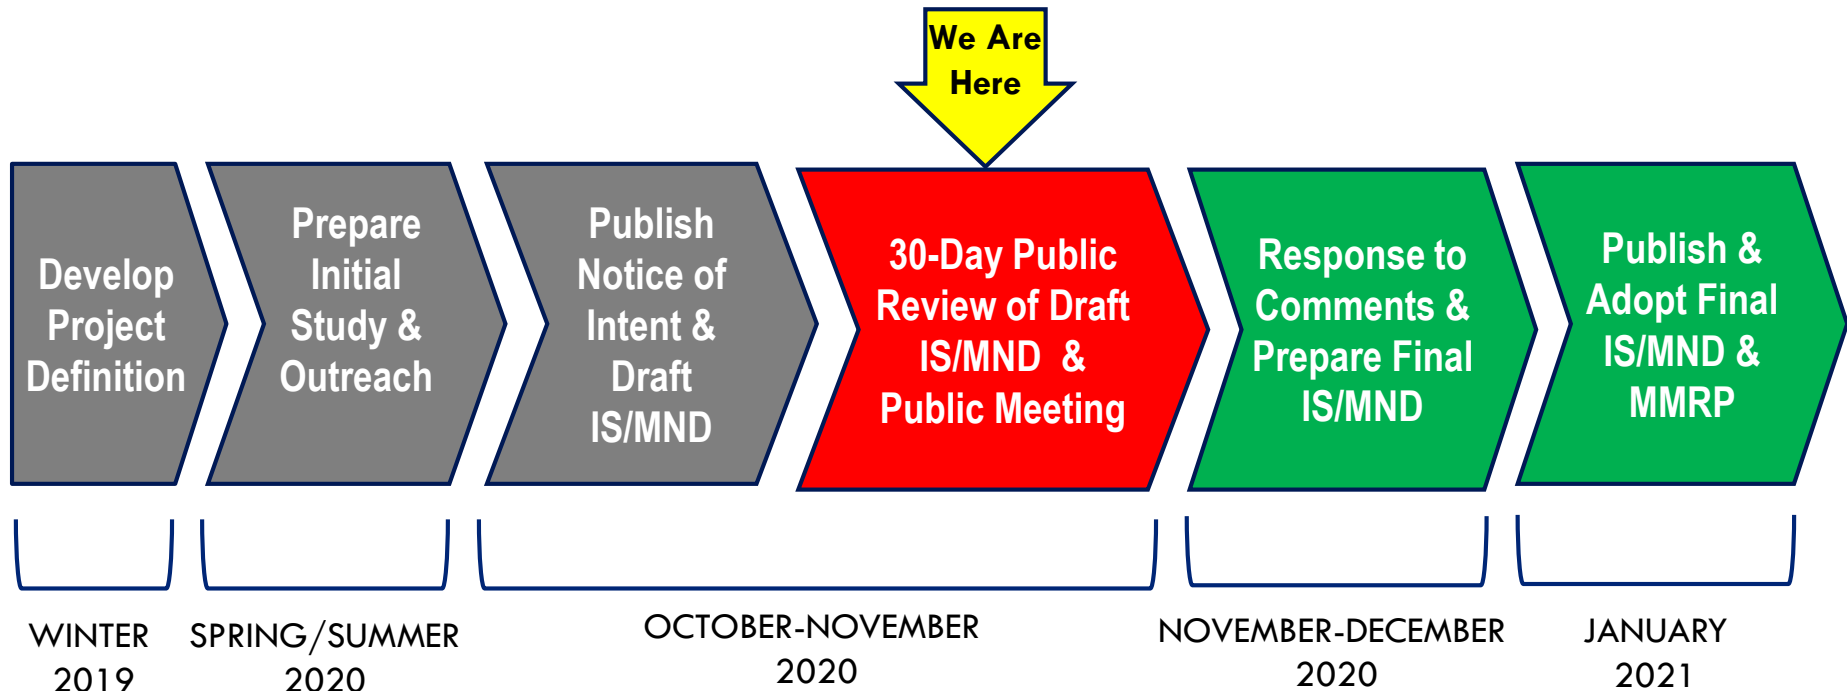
We Are Here

Develop Project Definition

Prepare Initial Study & Outreach

Publish Notice of Intent & Draft IS/MND

30-Day Public Review of Draft IS/MND & Public Meeting

Response to Comments & Prepare Final IS/MND

Publish & Adopt Final IS/MND & MMRP

WINTER 2019

SPRING/SUMMER 2020

OCTOBER-NOVEMBER 2020

NOVEMBER-DECEMBER 2020

JANUARY 2021